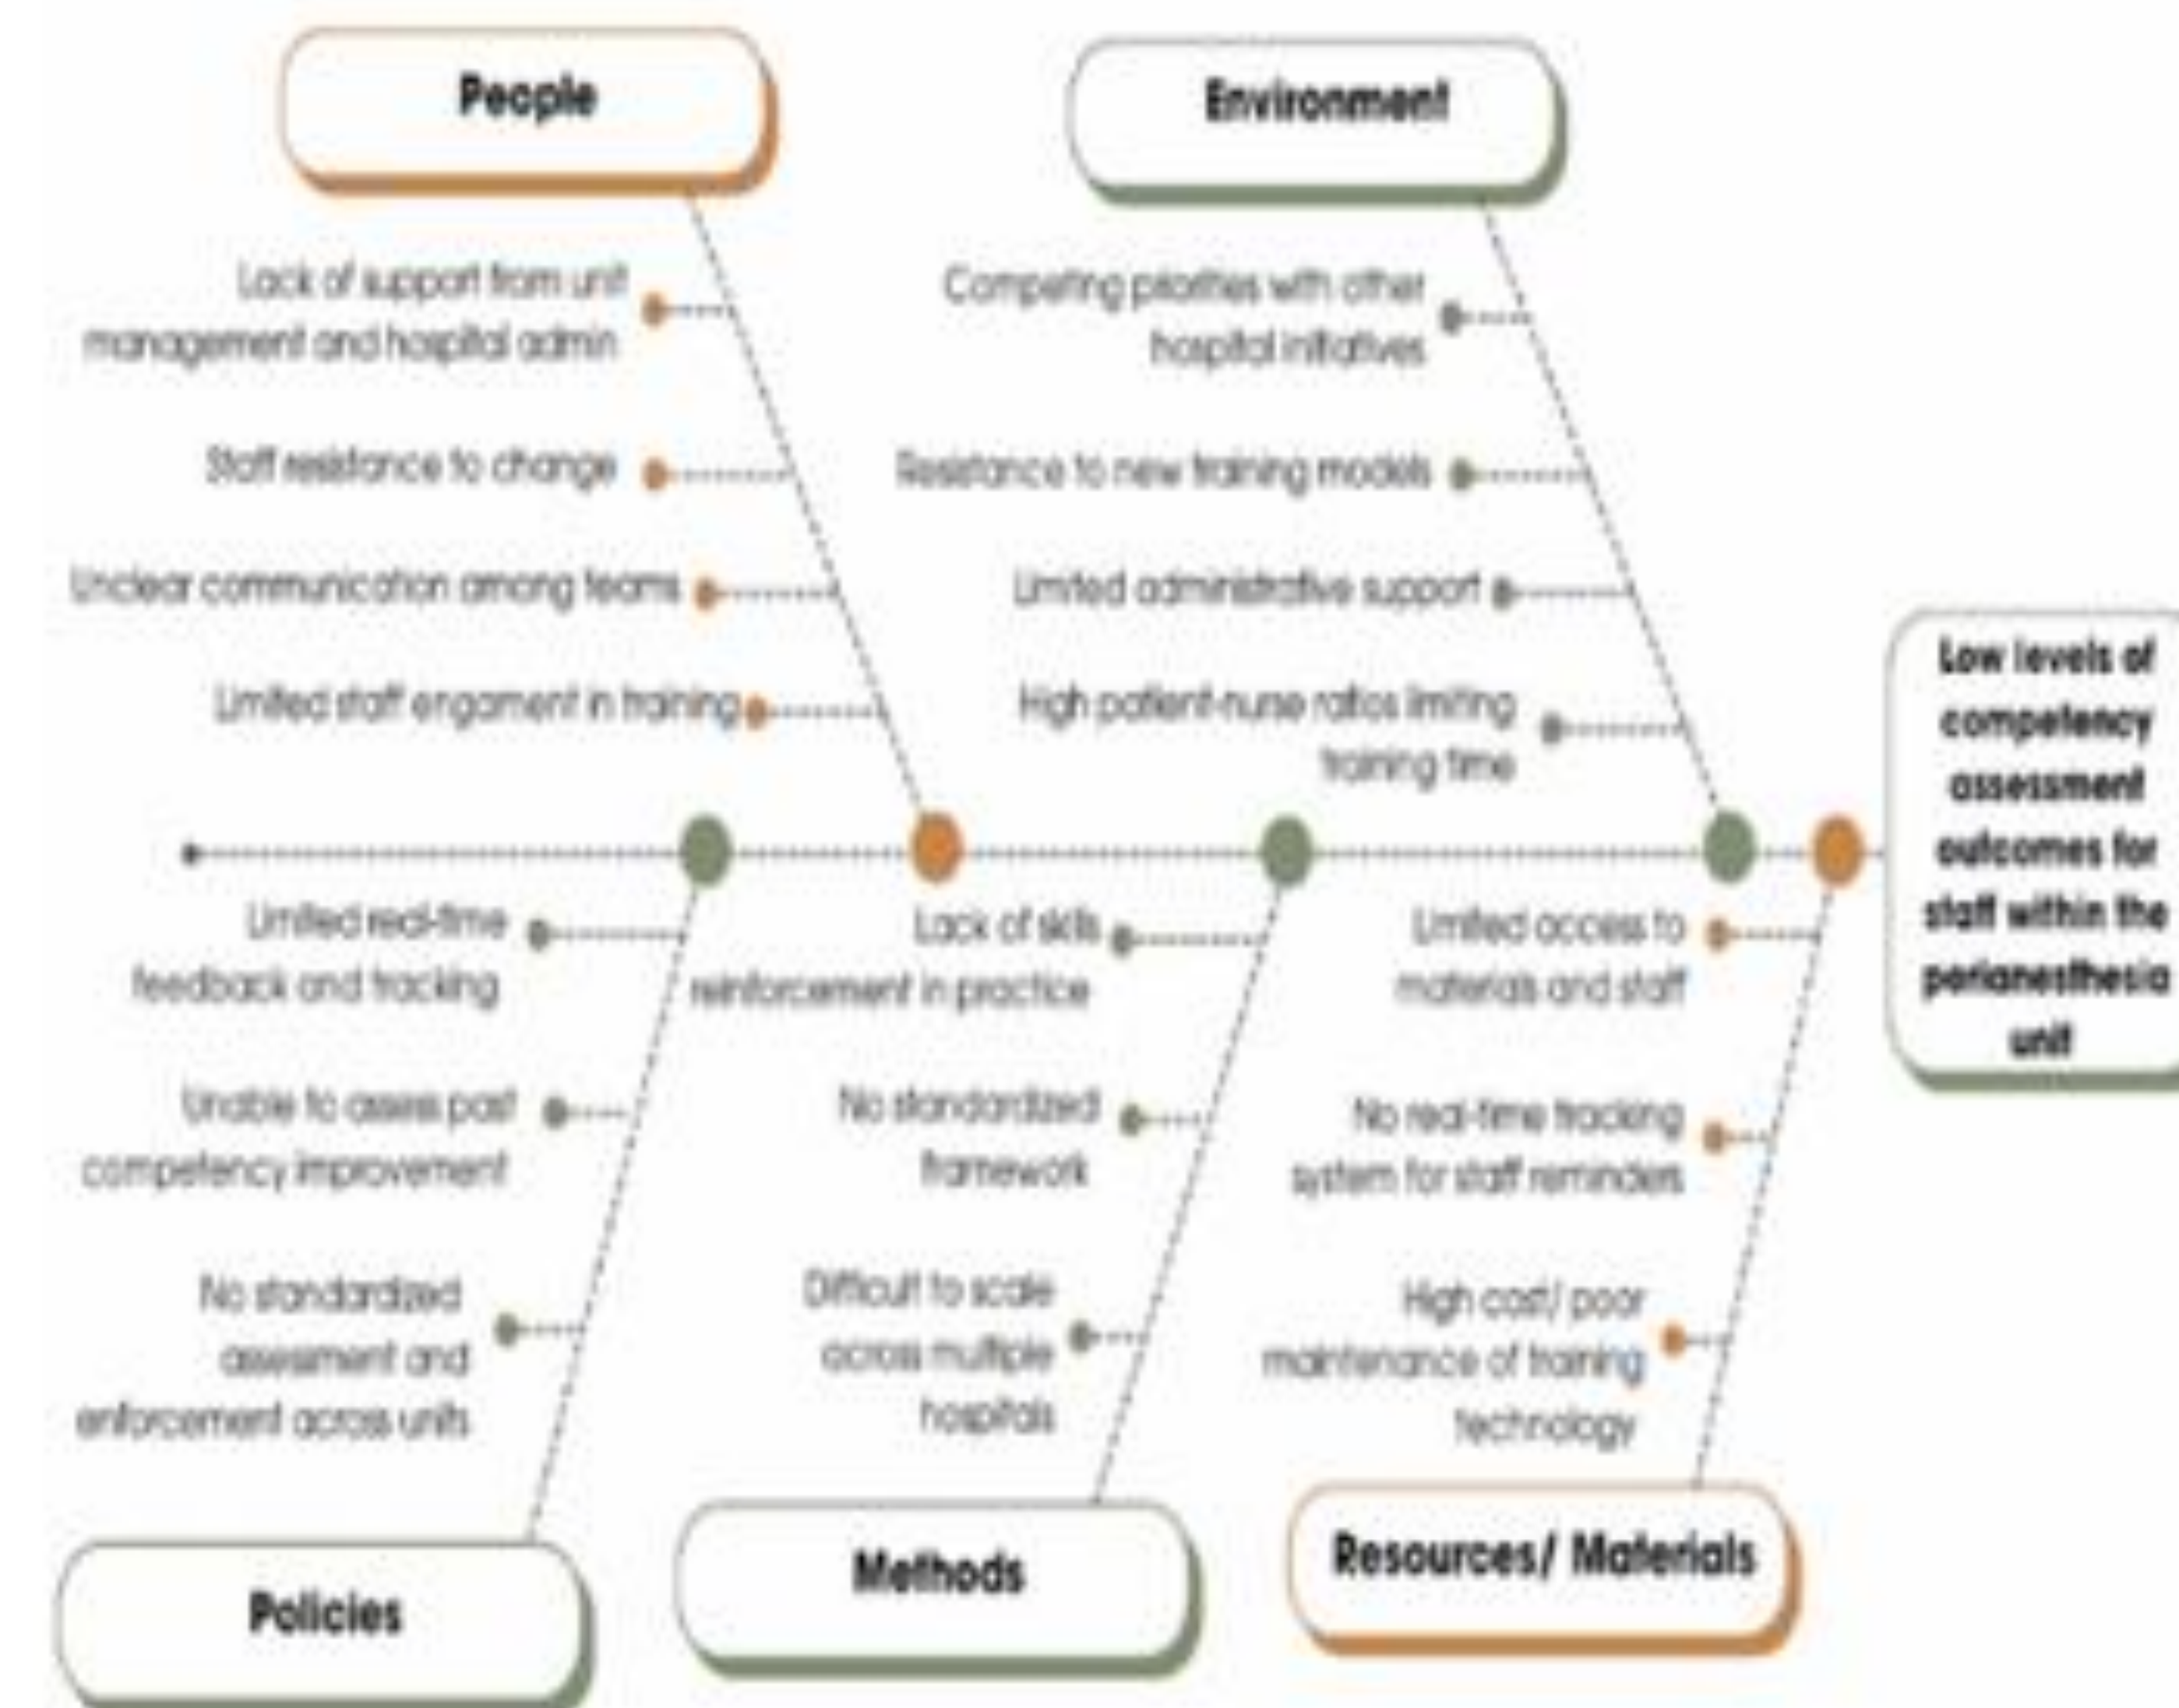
People

Lack of support from unit management and hospital admin

Staff resistance to change

Unclear communication among teams

Limited staff engament in training

Environment

Competing priorities with other hospital initiatives

Resistance to new training models

Limited administrative support

High patient-nurse ratios limiting training time

Low levels of competency assessment outcomes for staff within the perianesthesia unit

Limited real-time feedback and tracking

Unable to assess past competency improvement

No standardized assessment and enforcement across units

Policies

Lack of skills reinforcement in practice

No standardized framework

Difficult to scale across multiple hospitals

Methods

Limited access to materials and staff

No real-time tracking system for staff reminders

High cost/ poor maintenance of training technology

Resources/ Materials